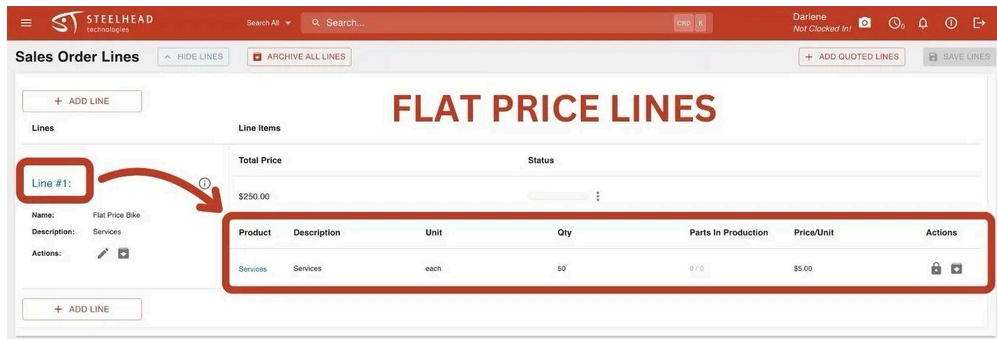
STEELHEAD technologies

Search All

Search...

CMD K

Darlene
Not Clocked In!

Sales Order Lines

HIDE LINES

ARCHIVE ALL LINES

+ ADD QUOTED LINES

SAVE LINES

+ ADD LINE

FLAT PRICE LINES

Lines

Line Items

Total Price

Status

Line #1:

$250.00

Name: Flat Price Bike

Description: Services

Actions:

| Product | Description | Unit | Qty | Parts In Production | Price/Unit | Actions |
|---|---|---|---|---|---|---|
| Services | Services | each | 50 | 0 / 0 | $5.00 | |

+ ADD LINE